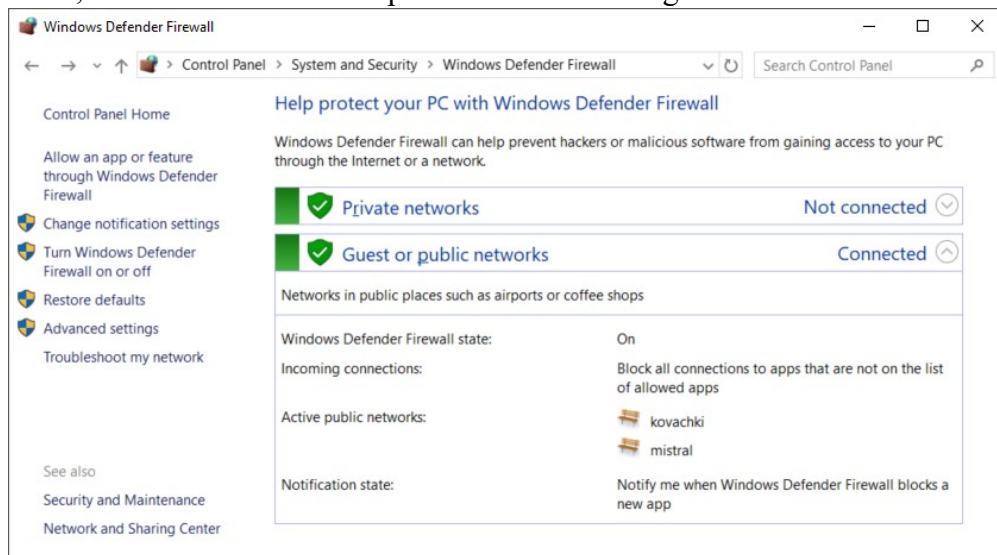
Windows Defender Firewall

Control Panel > System and Security > Windows Defender Firewall

Search Control Panel

Control Panel Home

Allow an app or feature through Windows Defender Firewall

Change notification settings

Turn Windows Defender Firewall on or off

Restore defaults

Advanced settings

Troubleshoot my network

See also

Security and Maintenance

Network and Sharing Center

Help protect your PC with Windows Defender Firewall

Windows Defender Firewall can help prevent hackers or malicious software from gaining access to your PC through the Internet or a network.

Private networks Not connected

Guest or public networks Connected

Networks in public places such as airports or coffee shops

| | |
|---|---|
| Windows Defender Firewall state: | On |
| Incoming connections: | Block all connections to apps that are not on the list of allowed apps |
| Active public networks: | kovachki<br>mistral |
| Notification state: | Notify me when Windows Defender Firewall blocks a new app |